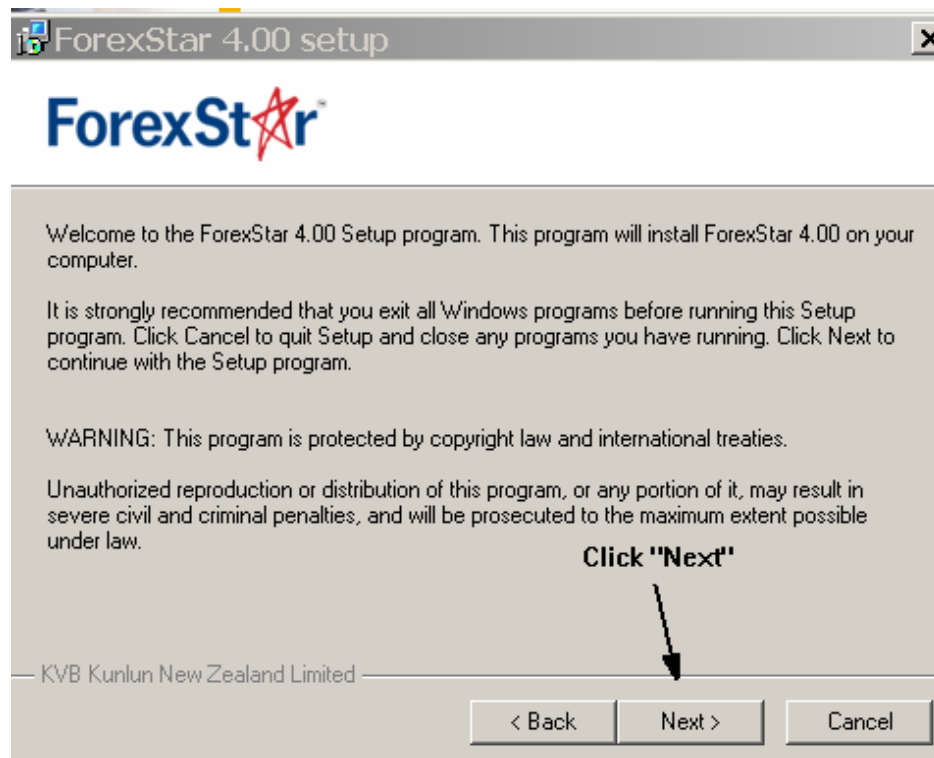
ForexStar 4.00 setup

ForexStar

Welcome to the ForexStar 4.00 Setup program. This program will install ForexStar 4.00 on your computer.

It is strongly recommended that you exit all Windows programs before running this Setup program. Click Cancel to quit Setup and close any programs you have running. Click Next to continue with the Setup program.

WARNING: This program is protected by copyright law and international treaties.

Unauthorized reproduction or distribution of this program, or any portion of it, may result in severe civil and criminal penalties, and will be prosecuted to the maximum extent possible under law.

Click "Next"

KVB Kunlun New Zealand Limited

< Back
Next >
Cancel